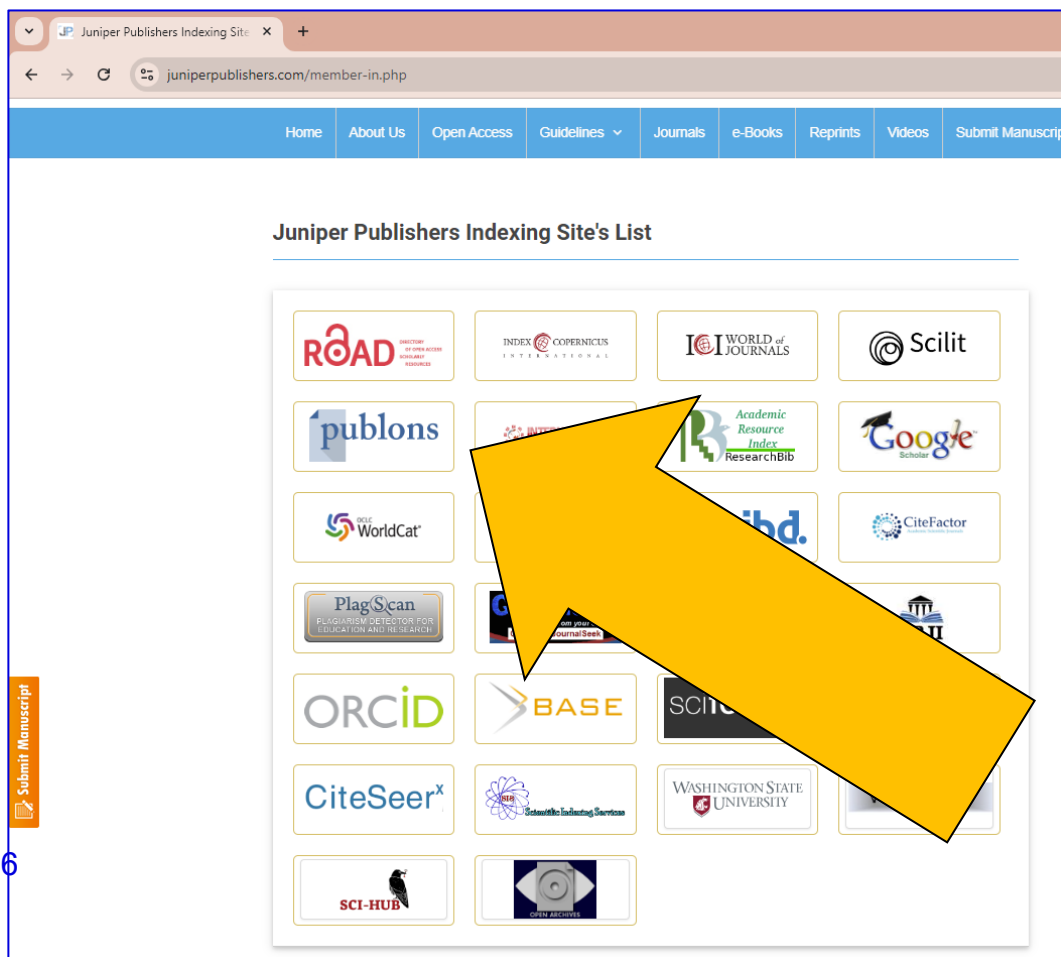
Juniper Publishers Indexing Site ×
+
juniperpublishers.com/member-in.php

Home | About Us | Open Access | Guidelines | Journals | e-Books | Reprints | Videos | Submit Manuscrip

Juniper Publishers Indexing Site's List

ROAD DIRECTORY OF OPEN ACCESS SCHOLARLY RESOURCES
INDEX COPERNICUS INTERNATIONAL
ICI WORLD of JOURNALS
Scilit
publons
INTER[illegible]
Academic Resource Index ResearchBib
Google Scholar
OCLC WorldCat
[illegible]ibd.
CiteFactor
PlagScan PLAGIARISM DETECTOR FOR EDUCATION AND RESEARCH
G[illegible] JournalSeek
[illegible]
ORCID
BASE
SCI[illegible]
CiteSeer$^x$
SIS Scientific Indexing Services
WASHINGTON STATE UNIVERSITY
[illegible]
SCI-HUB
OPEN ARCHIVES

Submit Manuscript
6